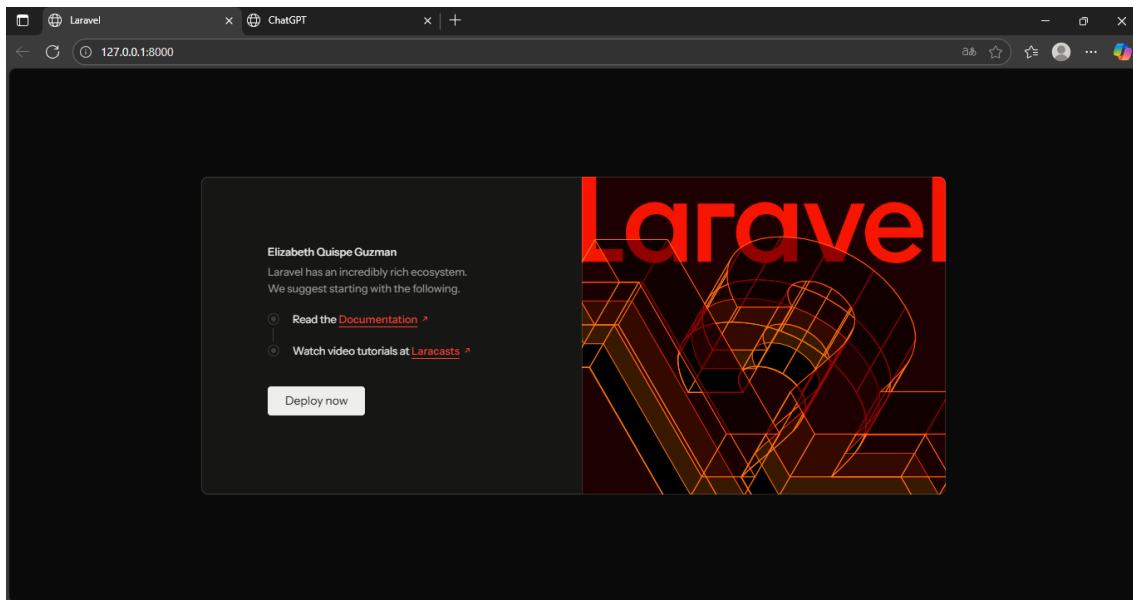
Laravel

ChatGPT

127.0.0.1:8000

Elizabeth Quispe Guzman

Laravel has an incredibly rich ecosystem. We suggest starting with the following.

Read the Documentation

Watch video tutorials at Laracasts

Deploy now

Laravel